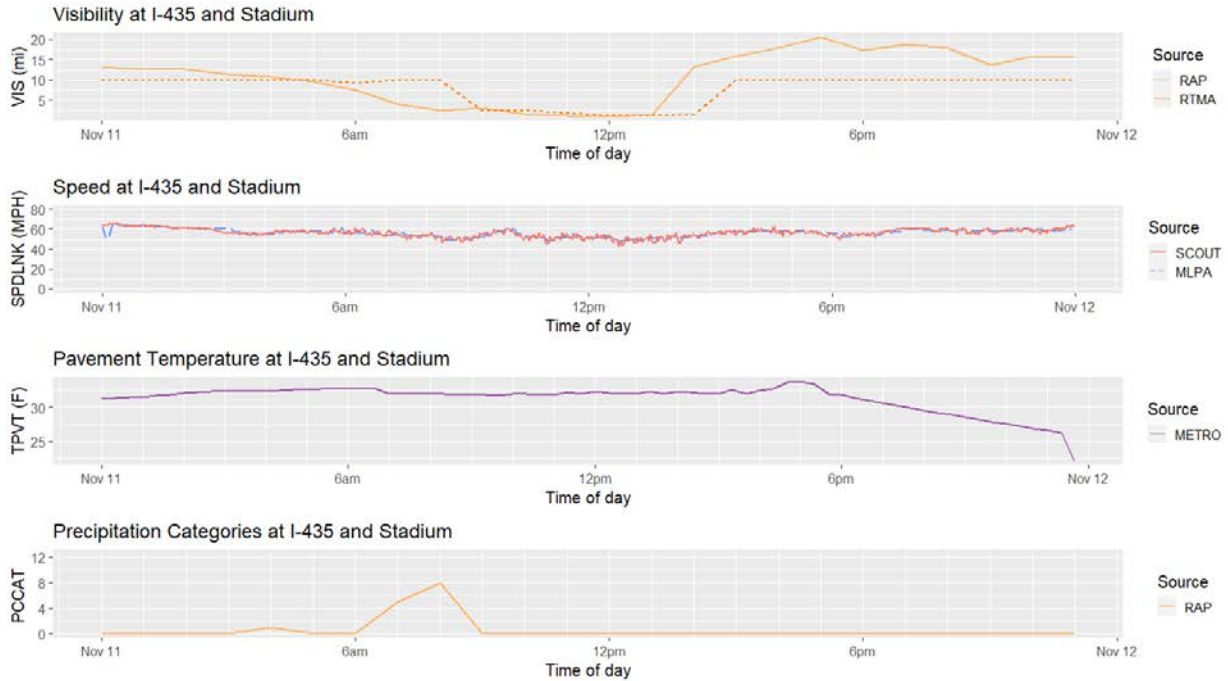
Visibility at I-435 and Stadium

VIS (mi)
20
15
10
5

Nov 11
6am
12pm
6pm
Nov 12
Time of day

Source
RAP
RTMA

Speed at I-435 and Stadium

SPDLNK (MPH)
80
60
40
20
0

Nov 11
6am
12pm
6pm
Nov 12
Time of day

Source
SCOUT
MLPA

Pavement Temperature at I-435 and Stadium

TPVT (F)
30
25

Nov 11
6am
12pm
6pm
Nov 12
Time of day

Source
METRO

Precipitation Categories at I-435 and Stadium

PCCAT
12
8
4
0

Nov 11
6am
12pm
6pm
Nov 12
Time of day

Source
RAP